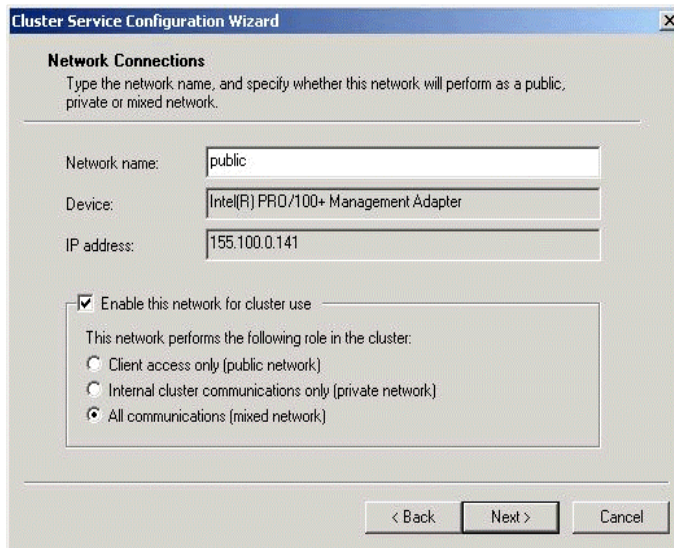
Cluster Service Configuration Wizard

Network Connections
Type the network name, and specify whether this network will perform as a public, private or mixed network.

Network name: public

Device: Intel(R) PRO/100+ Management Adapter

IP address: 155.100.0.141

☑ Enable this network for cluster use

This network performs the following role in the cluster:
○ Client access only (public network)
○ Internal cluster communications only (private network)
◉ All communications (mixed network)

< Back | Next > | Cancel